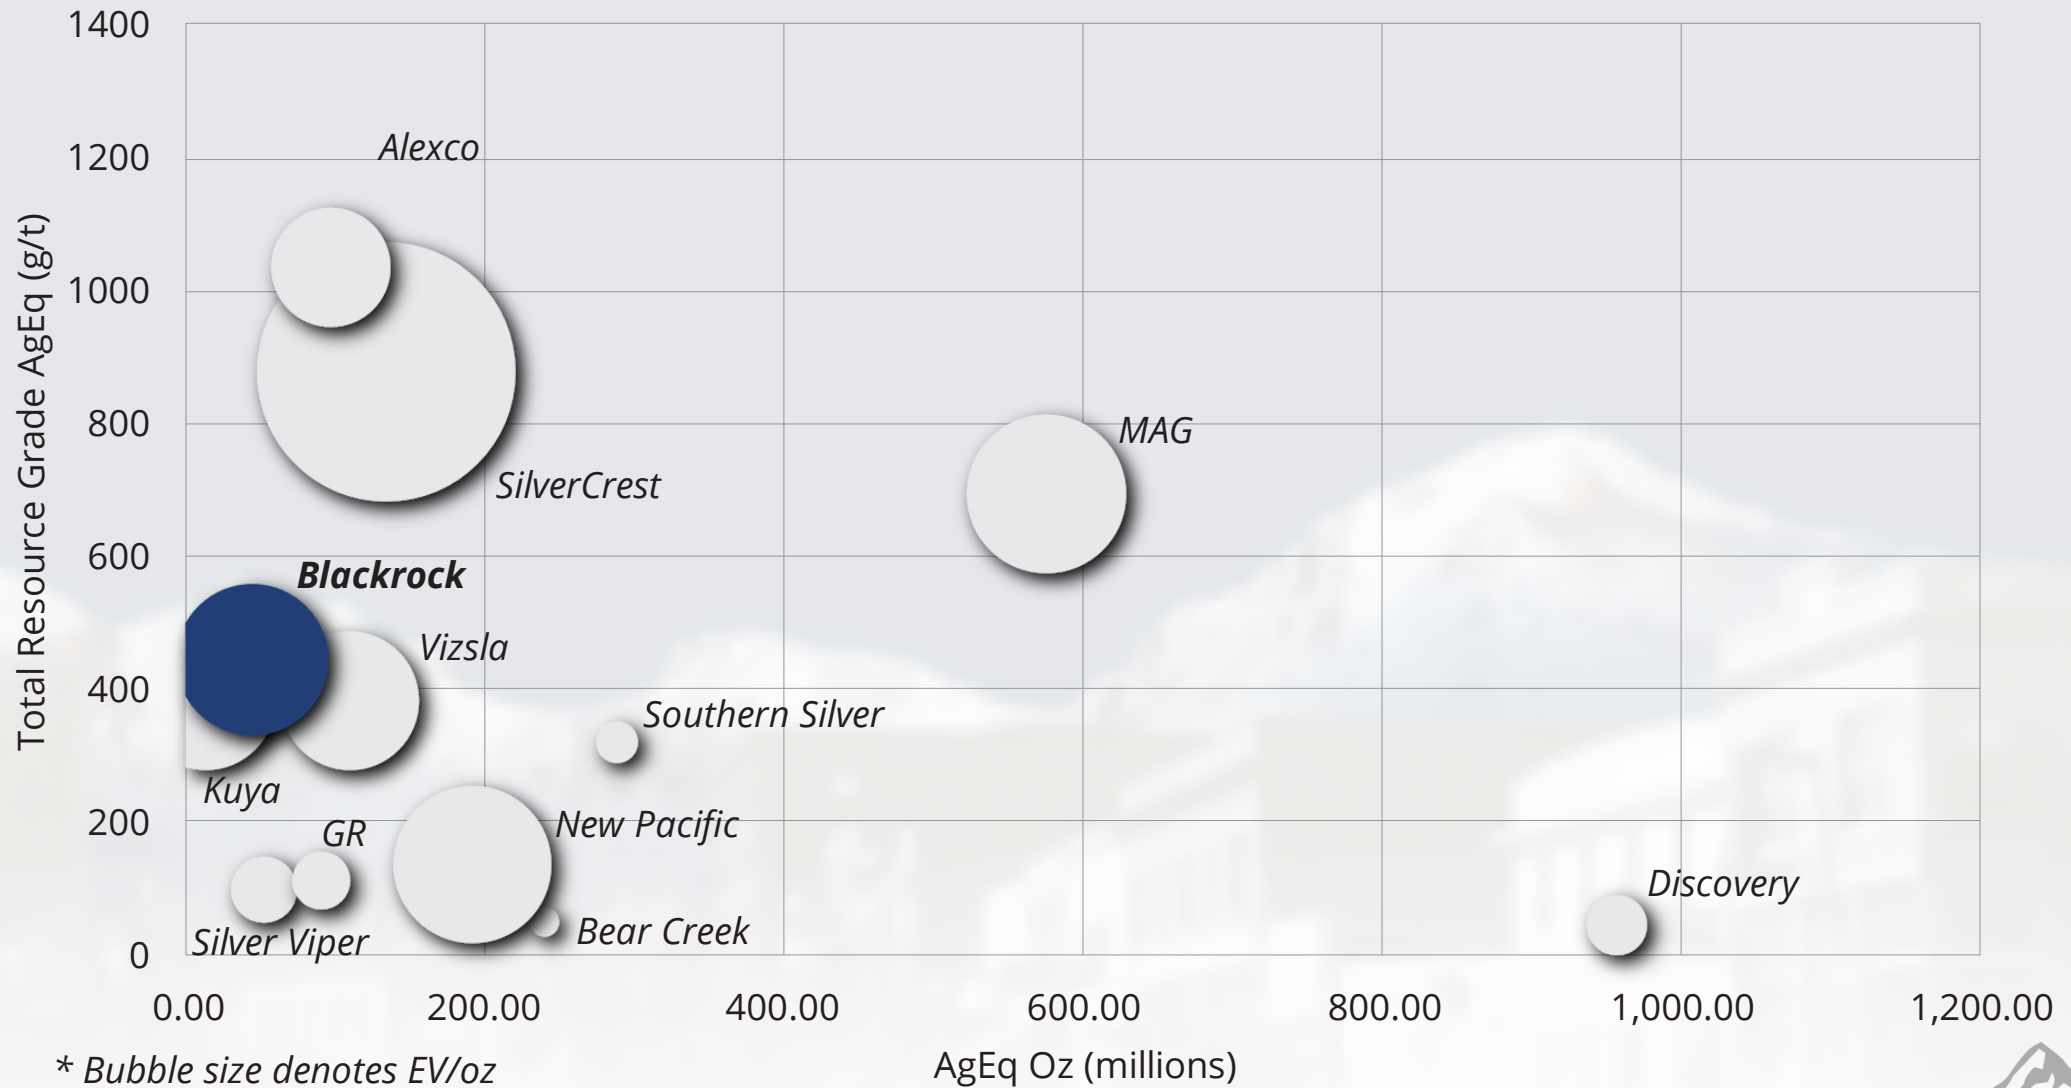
1400
1200
1000
800
600
400
200
0

Total Resource Grade AgEq (g/t)

Alexco
SilverCrest
MAG
Blackrock
Vizsla
Southern Silver
Kuya
GR
New Pacific
Discovery
Bear Creek
Silver Viper

0.00
200.00
400.00
600.00
800.00
1,000.00
1,200.00

AgEq Oz (millions)

* Bubble size denotes EV/oz